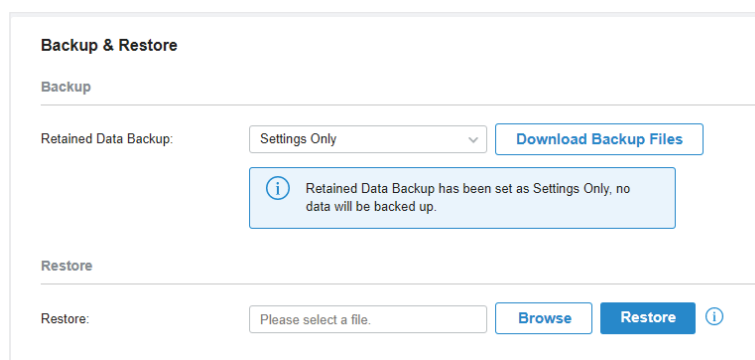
Backup & Restore

Backup

Retained Data Backup:

Settings Only

Download Backup Files

Retained Data Backup has been set as Settings Only, no data will be backed up.

Restore

Restore:

Please select a file.

Browse

Restore